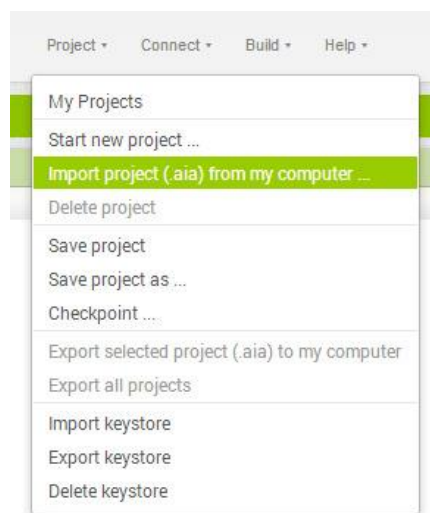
Project ▾ Connect ▾ Build ▾ Help ▾

My Projects
Start new project ...
Import project (.aia) from my computer ...
Delete project
Save project
Save project as ...
Checkpoint ...
Export selected project (.aia) to my computer
Export all projects
Import keystore
Export keystore
Delete keystore